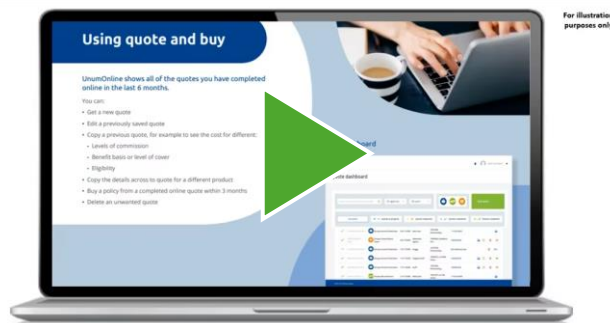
For illustration purposes only

Using quote and buy

UnumOnline shows all of the quotes you have completed online in the last 6 months.

You can:

• Get a new quote
• Edit a previously saved quote
• Copy a previous quote, for example to see the cost for different:
• Levels of commission
• Benefit basis or level of cover
• Eligibility
• Copy the details across to quote for a different product
• Buy a policy from a completed online quote within 3 months
• Delete an unwanted quote

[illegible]board

Quote dashboard